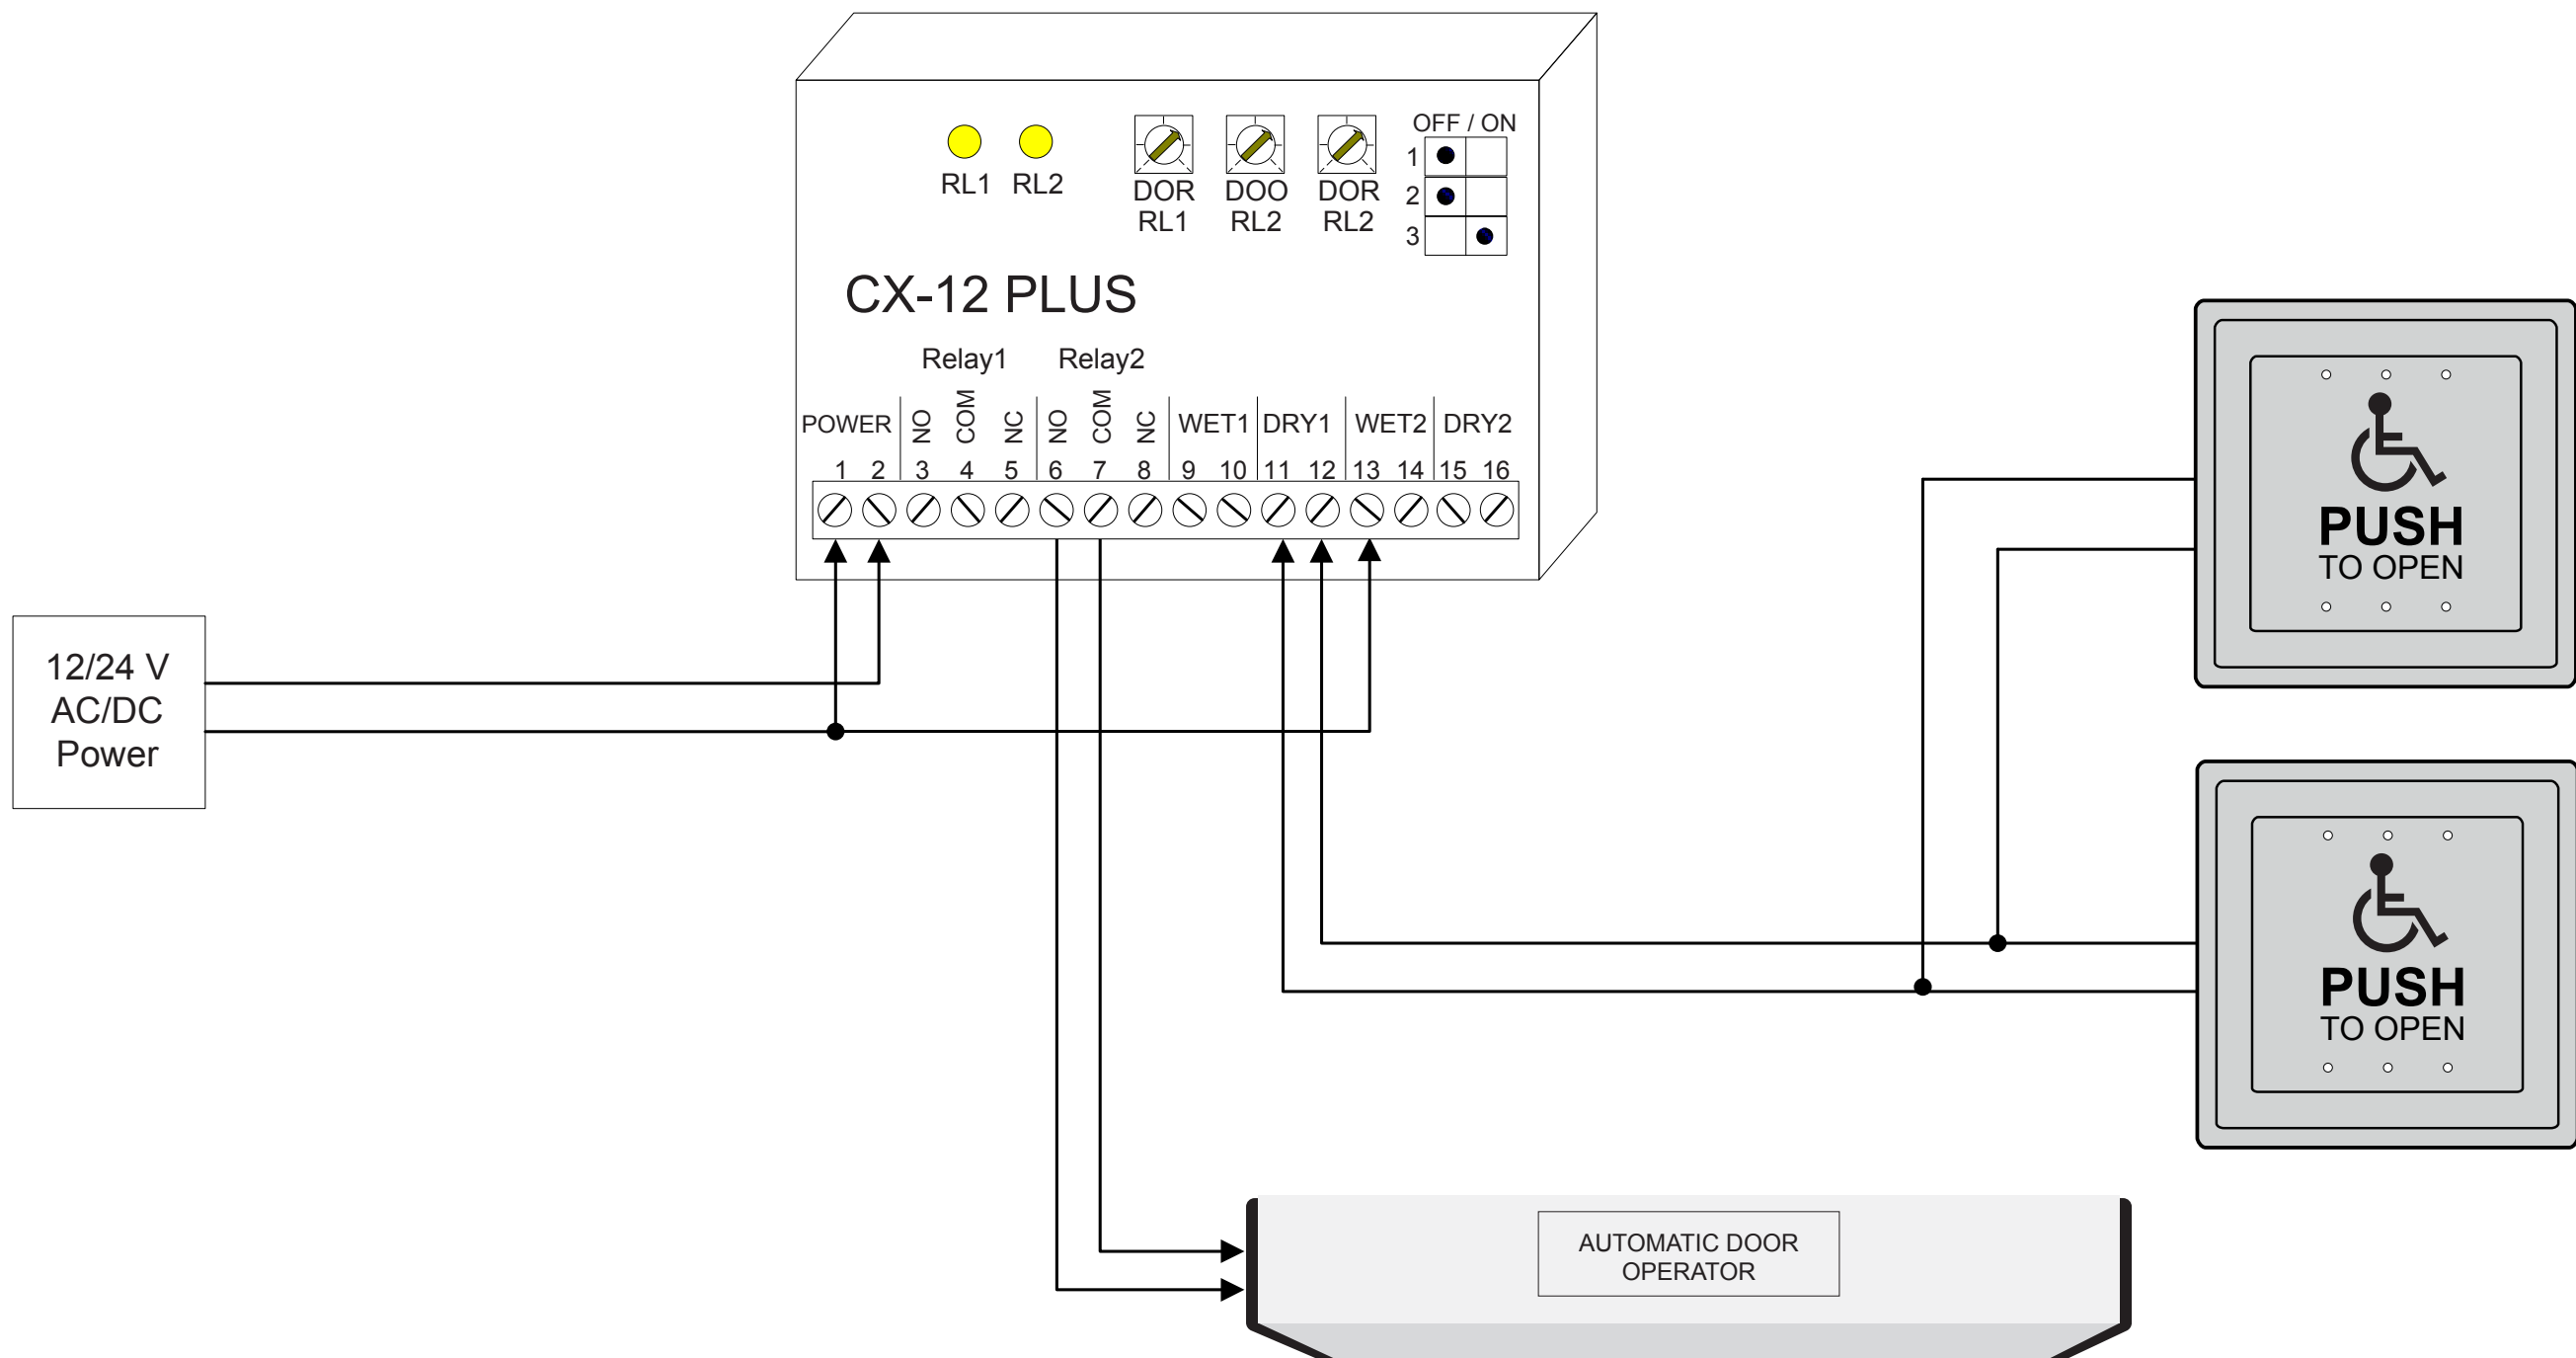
RL1 RL2

DOR RL1 DOO RL2 DOR RL2

OFF / ON
1
2
3

CX-12 PLUS

Relay1 Relay2

POWER NO COM NC NO COM NC WET1 DRY1 WET2 DRY2

1 2 3 4 5 6 7 8 9 10 11 12 13 14 15 16

12/24 V
AC/DC
Power

PUSH
TO OPEN

PUSH
TO OPEN

AUTOMATIC DOOR
OPERATOR